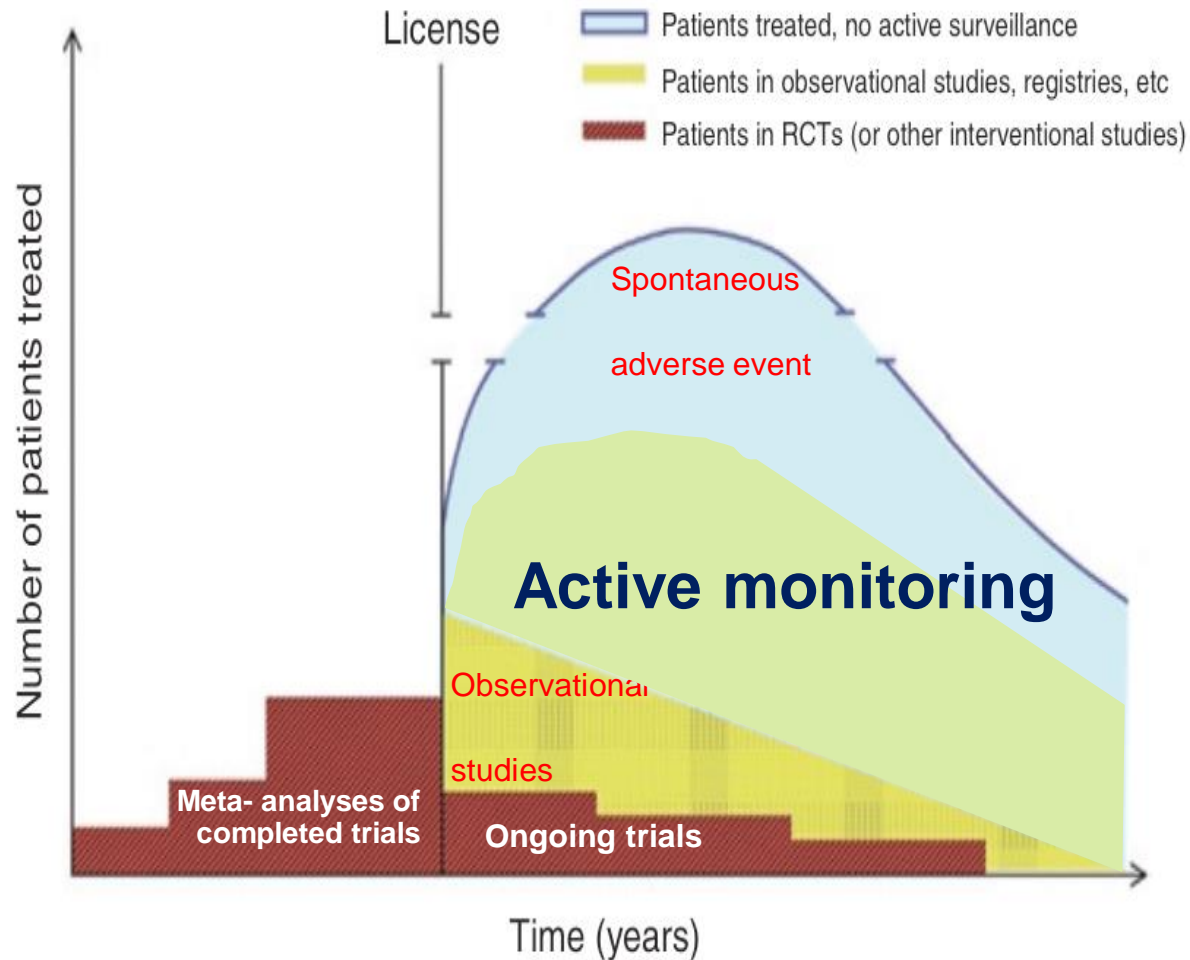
License

Patients treated, no active surveillance

Patients in observational studies, registries, etc

Patients in RCTs (or other interventional studies)

Number of patients treated

Spontaneous

adverse event

Active monitoring

Observational

studies

Meta- analyses of completed trials

Ongoing trials

Time (years)